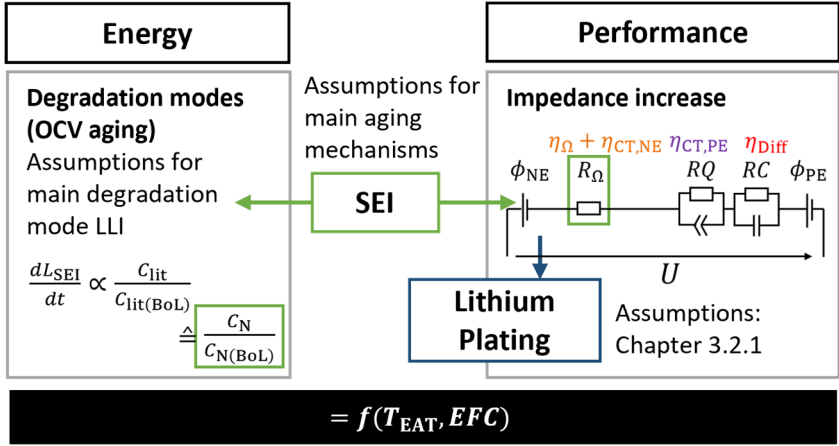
Energy

Performance

Degradation modes (OCV aging)
Assumptions for main degradation mode LLI

$\frac{dL_{\text{SEI}}}{dt} \propto \frac{C_{\text{lit}}}{C_{\text{lit(BoL)}}}$
$\hat{=} \frac{C_{\text{N}}}{C_{\text{N(BoL)}}}$

Assumptions for main aging mechanisms

SEI

Impedance increase

$\eta_{\Omega} + \eta_{\text{CT,NE}}$ $\eta_{\text{CT,PE}}$ $\eta_{\text{Diff}}$

$\phi_{\text{NE}}$ $R_{\Omega}$ $RQ$ $RC$ $\phi_{\text{PE}}$

$U$

Lithium Plating

Assumptions: Chapter 3.2.1

$= \boldsymbol{f(T_{\text{EAT}}, EFC)}$